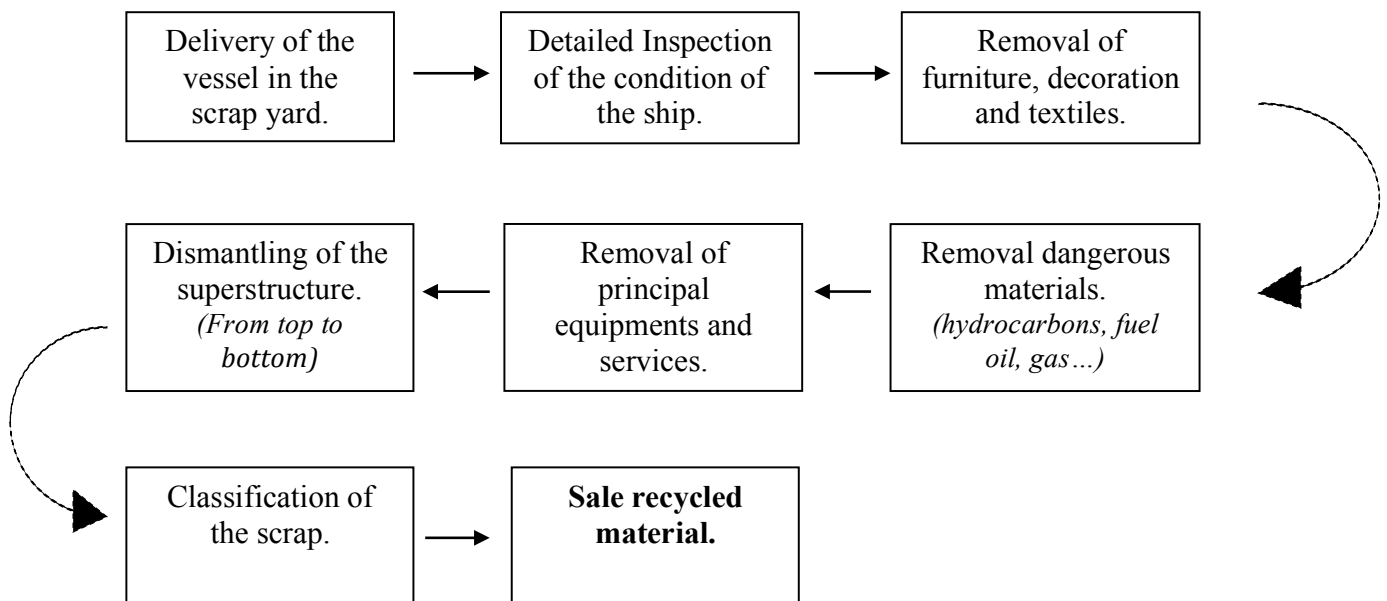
Delivery of the vessel in the scrap yard.

Detailed Inspection of the condition of the ship.

Removal of furniture, decoration and textiles.

Removal dangerous materials. *(hydrocarbons, fuel oil, gas…)*

Removal of principal equipments and services.

Dismantling of the superstructure. *(From top to bottom)*

Classification of the scrap.

**Sale recycled material.**